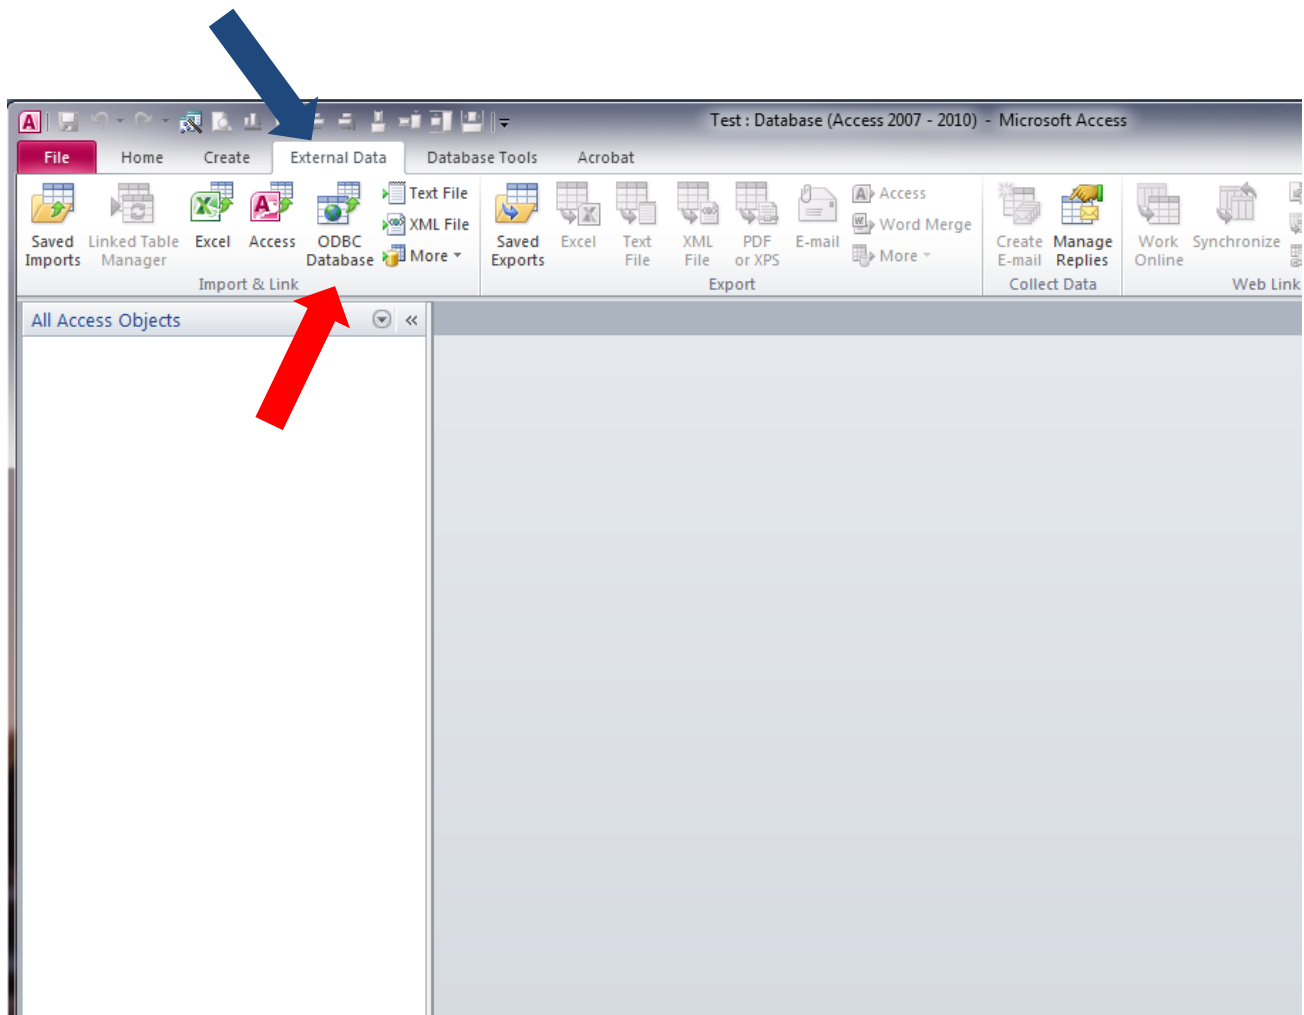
Test : Database (Access 2007 - 2010) - Microsoft Access

File
Home
Create
External Data
Database Tools
Acrobat

Saved Imports
Linked Table Manager
Excel
Access
ODBC Database
Text File
XML File
More
Import & Link

Saved Exports
Excel
Text File
XML File
PDF or XPS
E-mail
Access
Word Merge
More
Export

Create E-mail
Manage Replies
Collect Data

Work Online
Synchronize
Web Link

All Access Objects